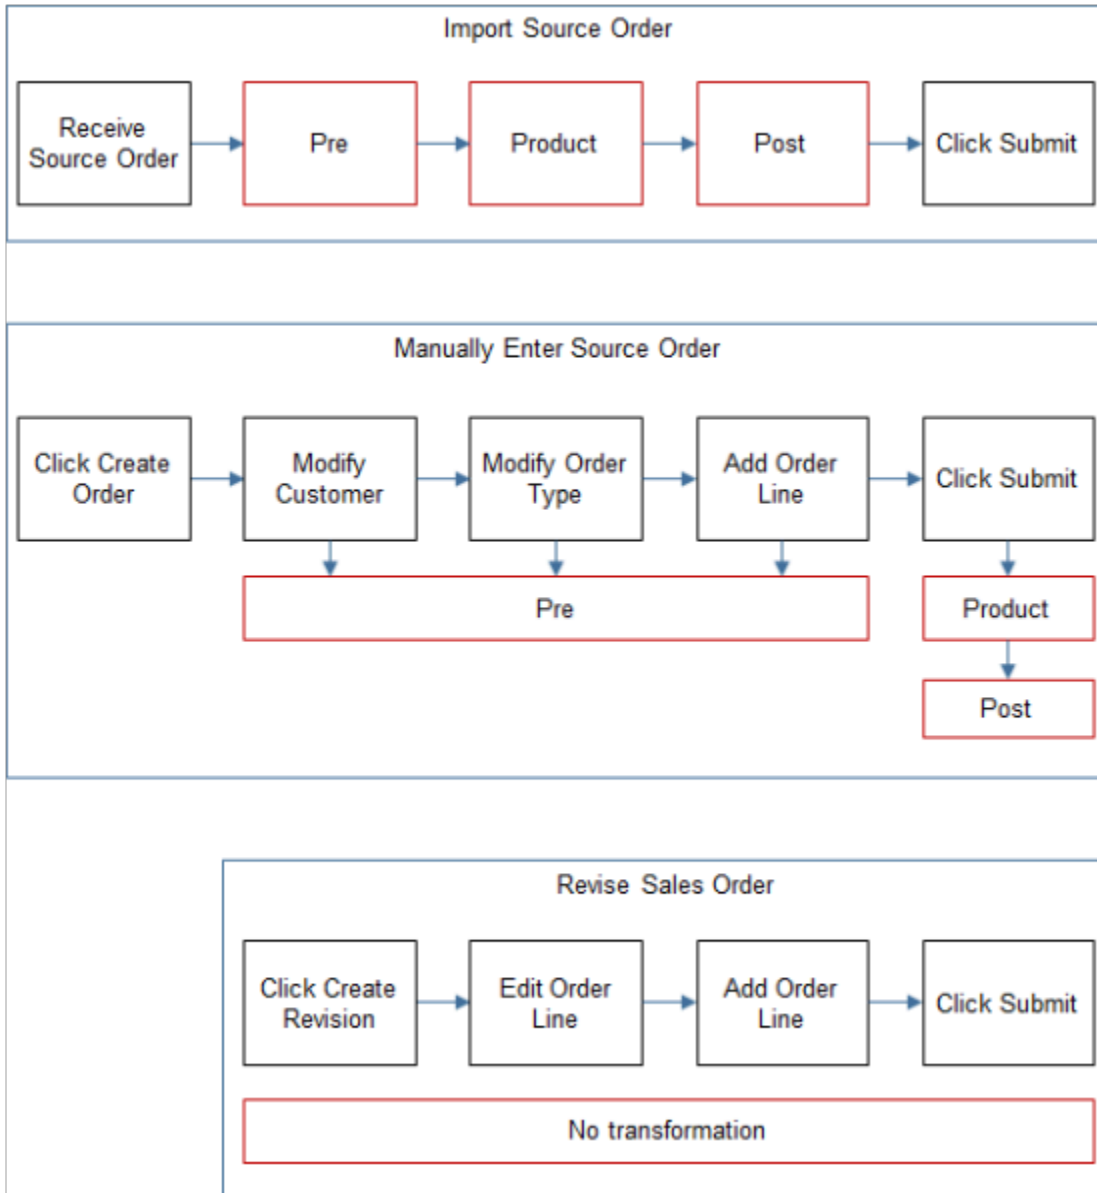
Import Source Order

Receive Source Order

Pre

Product

Post

Click Submit

Manually Enter Source Order

Click Create Order

Modify Customer

Modify Order Type

Add Order Line

Click Submit

Pre

Product

Post

Revise Sales Order

Click Create Revision

Edit Order Line

Add Order Line

Click Submit

No transformation